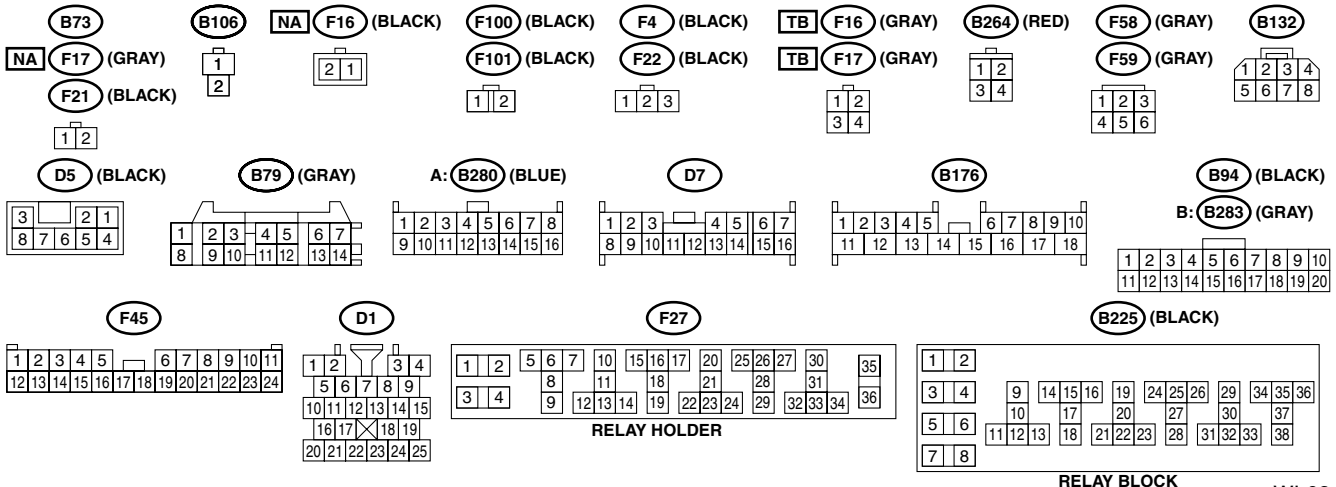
B73
NA F17 (GRAY)
F21 (BLACK)
1 2

B106
1
2

NA F16 (BLACK)
2 1

F100 (BLACK)
F101 (BLACK)
1 2

F4 (BLACK)
F22 (BLACK)
1 2 3

TB F16 (GRAY)
TB F17 (GRAY)
1 2
3 4

B264 (RED)
1 2
3 4

F58 (GRAY)
F59 (GRAY)
1 2 3
4 5 6

B132
1 2 3 4
5 6 7 8

D5 (BLACK)
3 2 1
8 7 6 5 4

B79 (GRAY)
1 2 3 4 5 6 7
8 9 10 11 12 13 14

A: B280 (BLUE)
1 2 3 4 5 6 7 8
9 10 11 12 13 14 15 16

D7
1 2 3 4 5 6 7
8 9 10 11 12 13 14 15 16

B176
1 2 3 4 5 6 7 8 9 10
11 12 13 14 15 16 17 18

B94 (BLACK)
B: B283 (GRAY)
1 2 3 4 5 6 7 8 9 10
11 12 13 14 15 16 17 18 19 20

F45
1 2 3 4 5 6 7 8 9 10 11
12 13 14 15 16 17 18 19 20 21 22 23 24

D1
1 2 3 4
5 6 7 8 9
10 11 12 13 14 15
16 17 18 19
20 21 22 23 24 25

F27
1 2 3 4 5 6 7 8 9 10 11 12 13 14 15 16 17 18 19 20 21 22 23 24 25 26 27 28 29 30 31 32 33 34 35 36
RELAY HOLDER

B225 (BLACK)
1 2 3 4 5 6 7 8 9 10 11 12 13 14 15 16 17 18 19 20 21 22 23 24 25 26 27 28 29 30 31 32 33 34 35 36 37 38
RELAY BLOCK